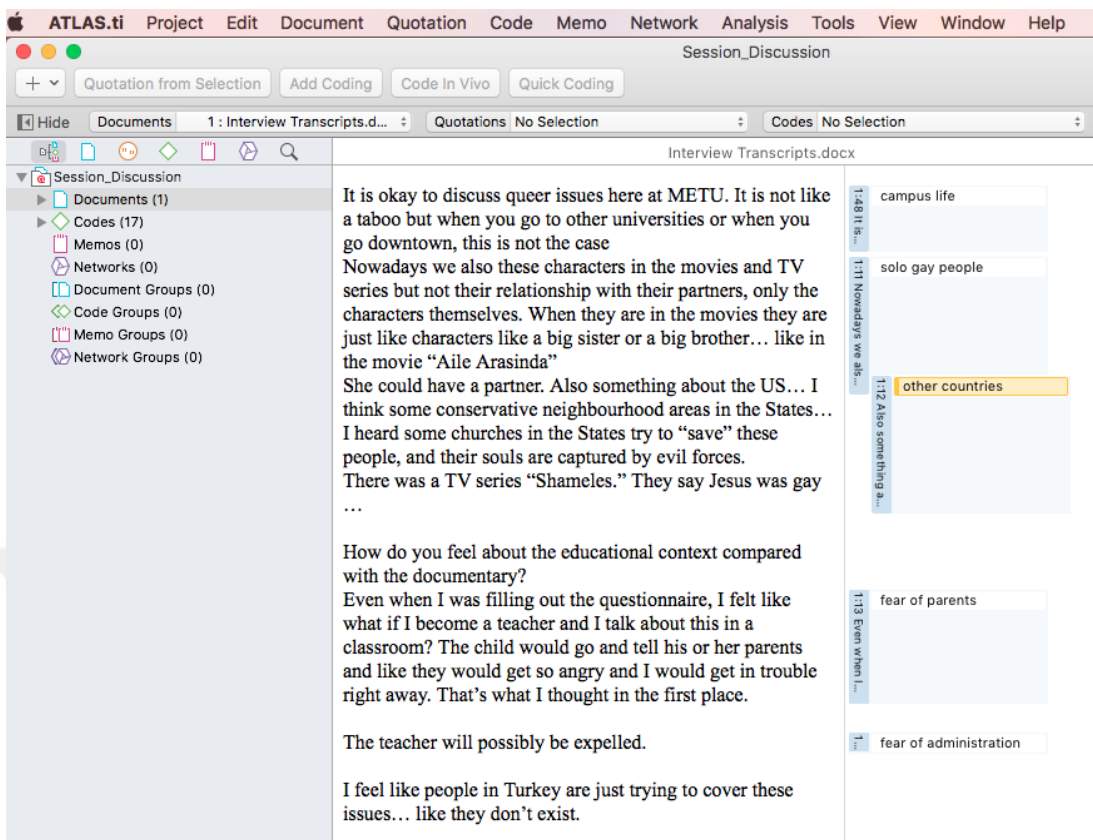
ATLAS.ti Project Edit Document Quotation Code Memo Network Analysis Tools View Window Help

Session_Discussion

+ Quotation from Selection Add Coding Code In Vivo Quick Coding

Hide Documents 1 : Interview Transcripts.d... Quotations No Selection Codes No Selection

Session_Discussion
Documents (1)
Codes (17)
Memos (0)
Networks (0)
Document Groups (0)
Code Groups (0)
Memo Groups (0)
Network Groups (0)

Interview Transcripts.docx

It is okay to discuss queer issues here at METU. It is not like a taboo but when you go to other universities or when you go downtown, this is not the case
Nowadays we also these characters in the movies and TV series but not their relationship with their partners, only the characters themselves. When they are in the movies they are just like characters like a big sister or a big brother… like in the movie "Aile Arasinda"
She could have a partner. Also something about the US… I think some conservative neighbourhood areas in the States… I heard some churches in the States try to "save" these people, and their souls are captured by evil forces.
There was a TV series "Shameles." They say Jesus was gay …

How do you feel about the educational context compared with the documentary?
Even when I was filling out the questionnaire, I felt like what if I become a teacher and I talk about this in a classroom? The child would go and tell his or her parents and like they would get so angry and I would get in trouble right away. That's what I thought in the first place.

The teacher will possibly be expelled.

I feel like people in Turkey are just trying to cover these issues… like they don't exist.

1:48 It is... campus life
1:11 Nowadays we als... solo gay people
1:12 Also something a... other countries
1:13 Even when I... fear of parents
1:... fear of administration